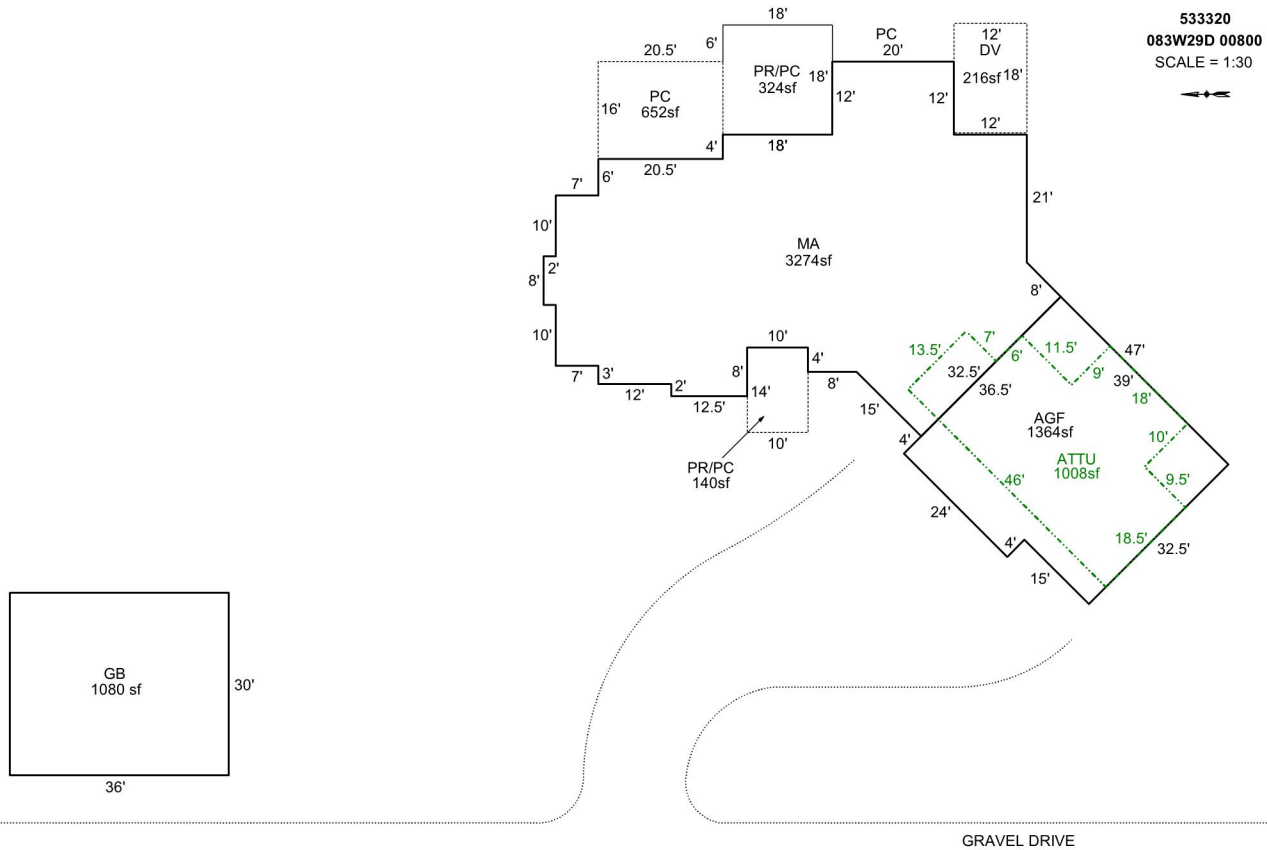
533320
083W29D 00800
SCALE = 1:30

18'
6'
20.5'
PR/PC
324sf
18'
PC
20'
12'
DV
216sf 18'
PC
652sf
16'
12'
12'
12'
4'
18'
7'
6'
20.5'
21'
10'
MA
3274sf
8'
2'
8'
10'
10'
4'
13.5'
7'
6'
11.5'
47'
7'
3'
8'
32.5'
36.5'
9'
39'
12'
2'
12.5'
14'
8'
18'
15'
AGF
1364sf
10'
4'
10'
ATTU
1008sf
PR/PC
140sf
46'
9.5'
24'
4'
18.5'
32.5'
15'

GB
1080 sf
30'
36'

GRAVEL DRIVE